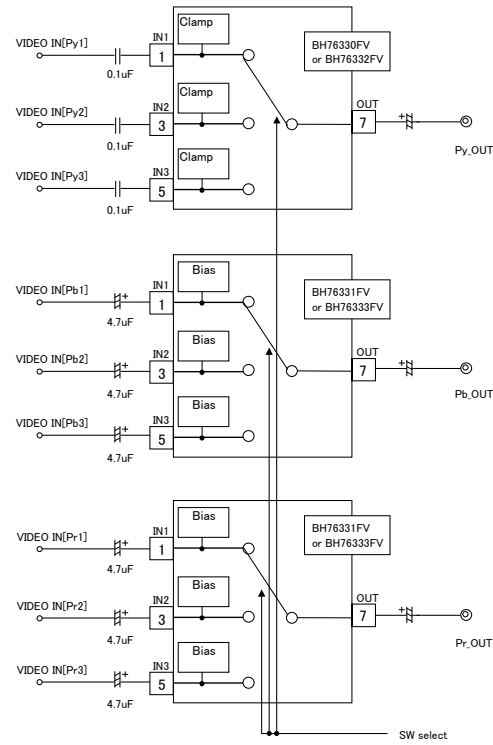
VIDEO IN[Py1]
0.1uF
IN1
1
Clamp
BH76330FV
or BH76332FV
VIDEO IN[Py2]
0.1uF
IN2
3
Clamp
OUT
7
Py_OUT
VIDEO IN[Py3]
0.1uF
IN3
5
Clamp

VIDEO IN[Pb1]
4.7uF
IN1
1
Bias
BH76331FV
or BH76333FV
VIDEO IN[Pb2]
4.7uF
IN2
3
Bias
OUT
7
Pb_OUT
VIDEO IN[Pb3]
4.7uF
IN3
5
Bias

VIDEO IN[Pr1]
4.7uF
IN1
1
Bias
BH76331FV
or BH76333FV
VIDEO IN[Pr2]
4.7uF
IN2
3
Bias
OUT
7
Pr_OUT
VIDEO IN[Pr3]
4.7uF
IN3
5
Bias
SW select